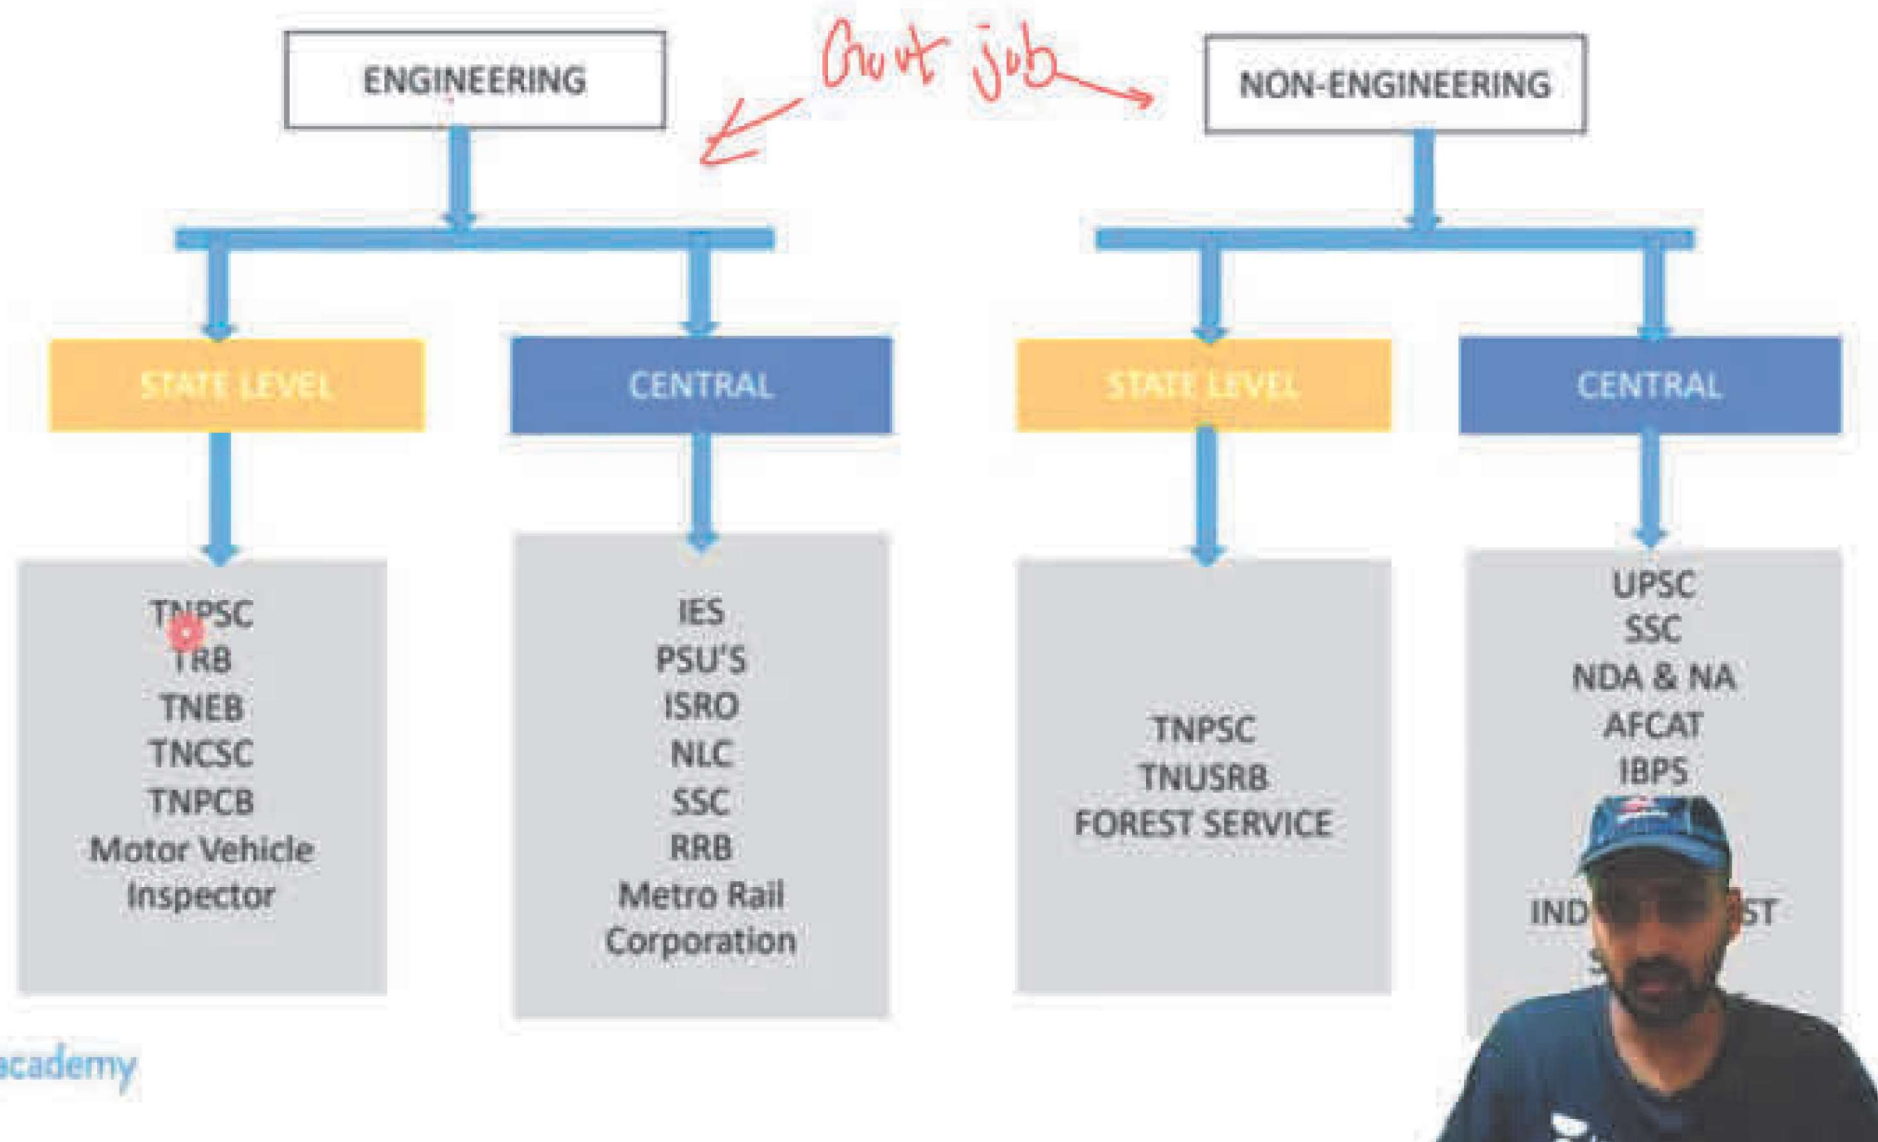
ENGINEERING

Govt job

NON-ENGINEERING

STATE LEVEL

CENTRAL

STATE LEVEL

CENTRAL

TNPSC
TRB
TNEB
TNCSC
TNPCB
Motor Vehicle Inspector

IES
PSU'S
ISRO
NLC
SSC
RRB
Metro Rail Corporation

TNPSC
TNUSRB
FOREST SERVICE

UPSC
SSC
NDA & NA
AFCAT
IBPS
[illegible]
IND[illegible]ST
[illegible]

academy